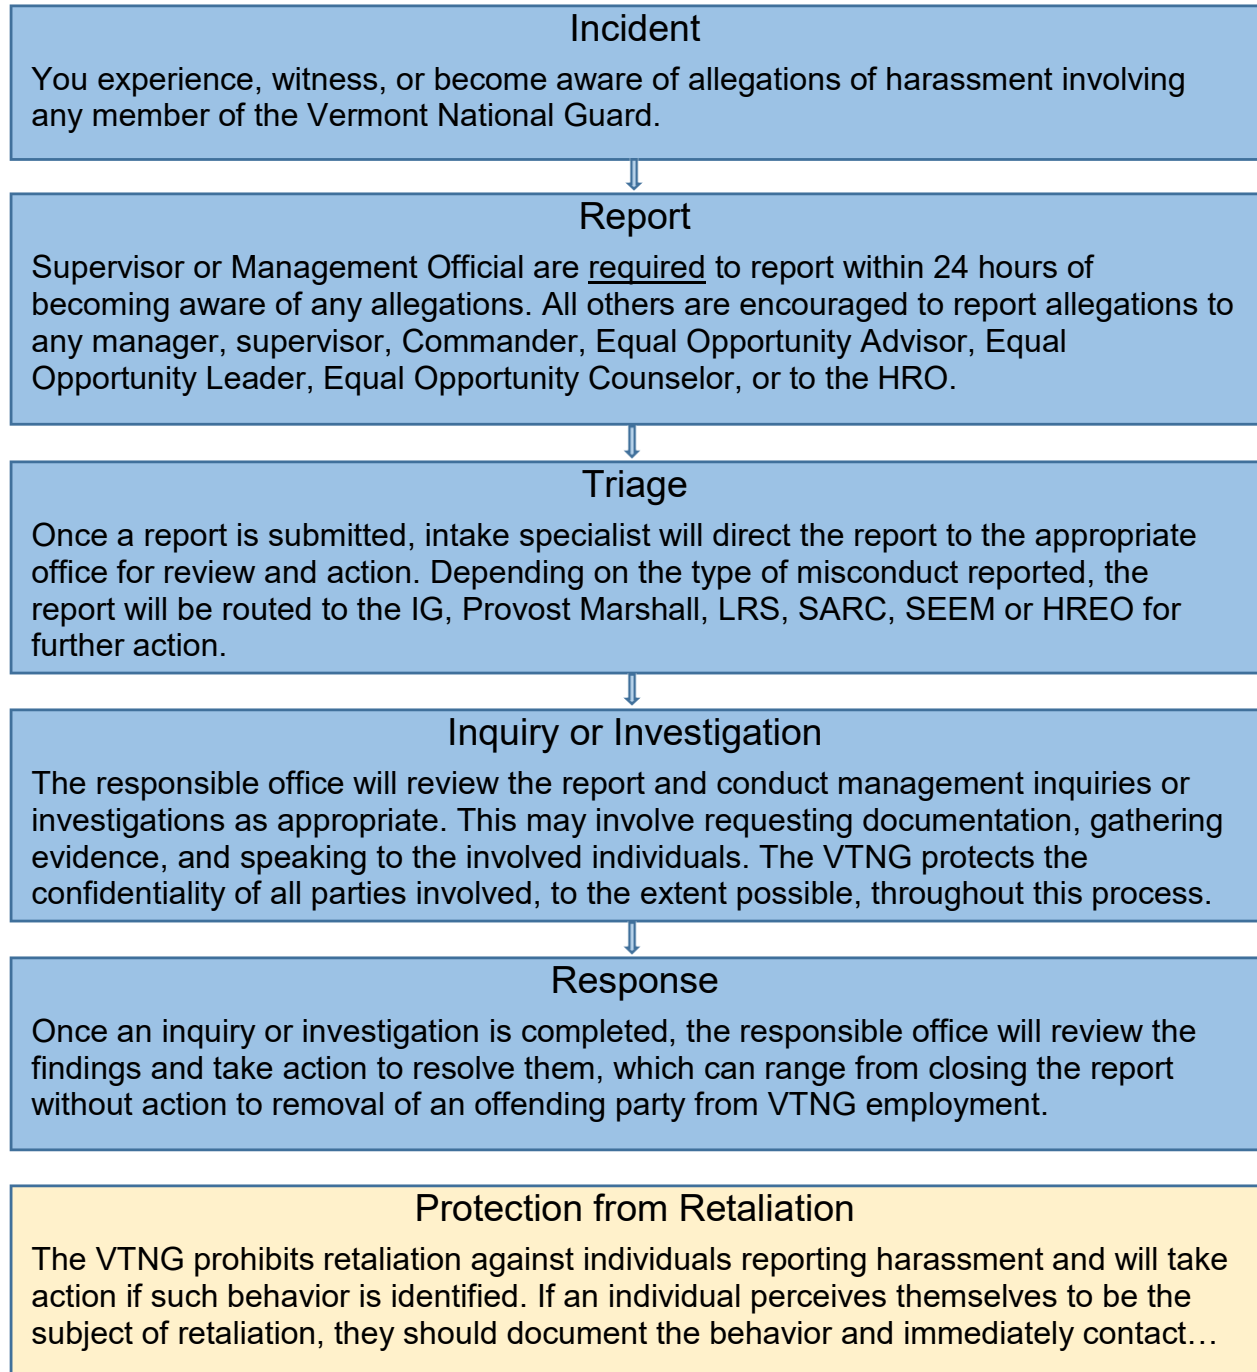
Incident

You experience, witness, or become aware of allegations of harassment involving any member of the Vermont National Guard.

Report

Supervisor or Management Official are required to report within 24 hours of becoming aware of any allegations. All others are encouraged to report allegations to any manager, supervisor, Commander, Equal Opportunity Advisor, Equal Opportunity Leader, Equal Opportunity Counselor, or to the HRO.

Triage

Once a report is submitted, intake specialist will direct the report to the appropriate office for review and action. Depending on the type of misconduct reported, the report will be routed to the IG, Provost Marshall, LRS, SARC, SEEM or HREO for further action.

Inquiry or Investigation

The responsible office will review the report and conduct management inquiries or investigations as appropriate. This may involve requesting documentation, gathering evidence, and speaking to the involved individuals. The VTNG protects the confidentiality of all parties involved, to the extent possible, throughout this process.

Response

Once an inquiry or investigation is completed, the responsible office will review the findings and take action to resolve them, which can range from closing the report without action to removal of an offending party from VTNG employment.

Protection from Retaliation

The VTNG prohibits retaliation against individuals reporting harassment and will take action if such behavior is identified. If an individual perceives themselves to be the subject of retaliation, they should document the behavior and immediately contact…